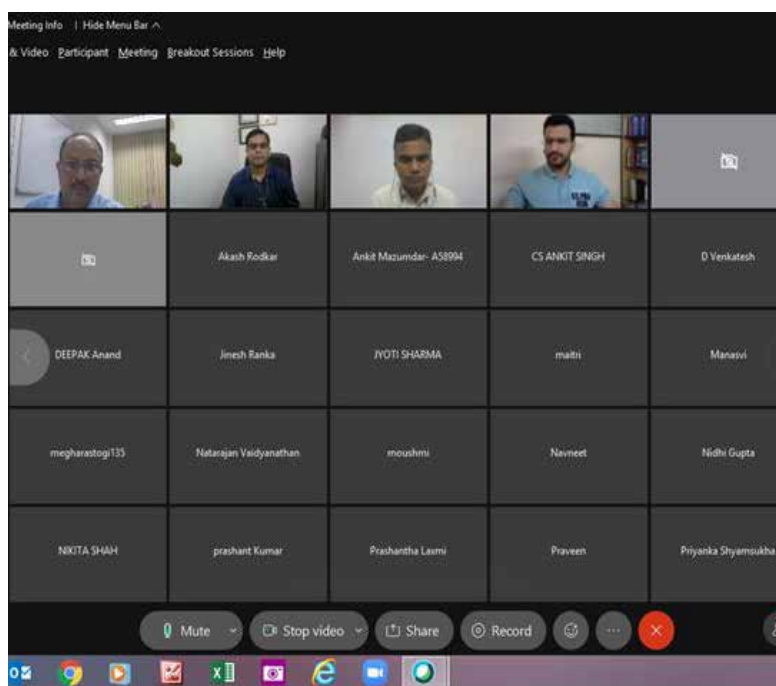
Meeting Info | Hide Menu Bar ^

& Video Participant Meeting Breakout Sessions Help

Akash Rodkar

Ankit Mazumdar- A58994

CS ANKIT SINGH

D Venkatesh

DEEPAK Anand

Jinesh Ranka

JYOTI SHARMA

maitri

Manasvi

megharastogi135

Natarajan Vaidyanathan

moushmi

Navneet

Nidhi Gupta

NIKITA SHAH

prashant Kumar

Prashantha Laxmi

Praveen

Priyanka Shyamsukha

Mute

Stop video

Share

Record